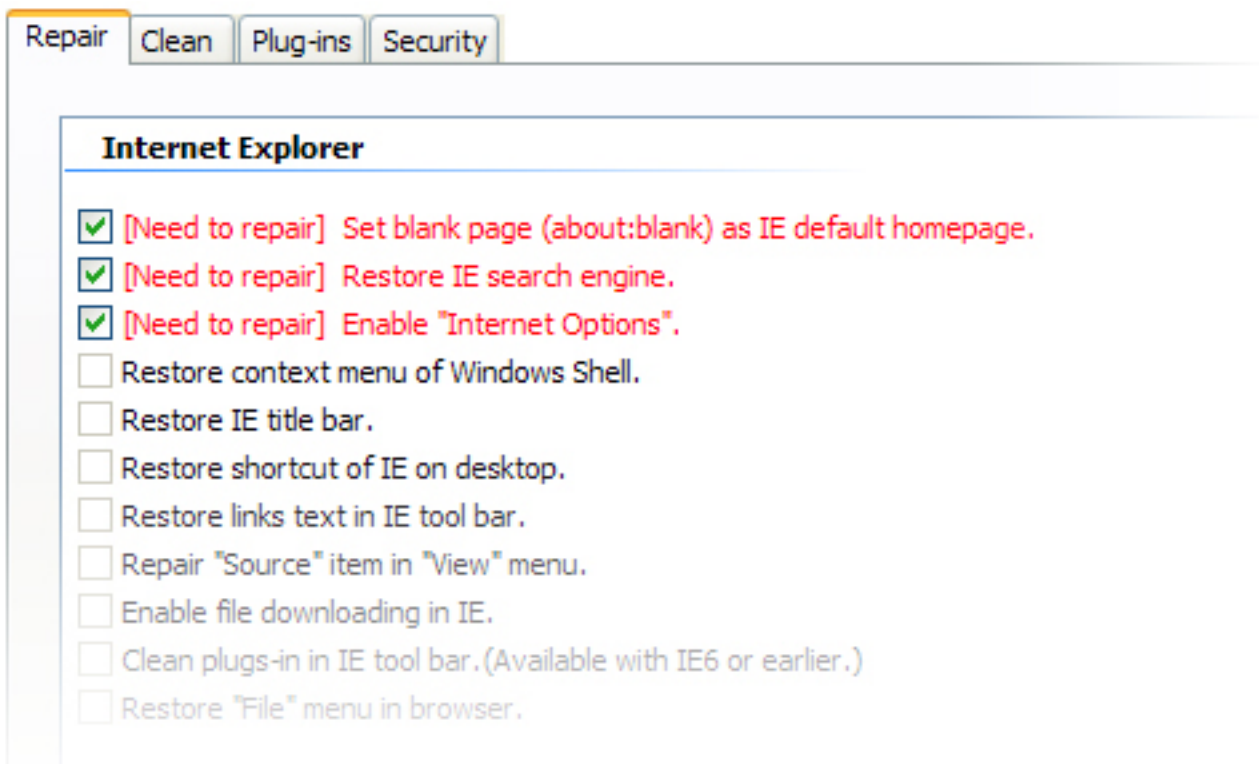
Repair | Clean | Plug-ins | Security

Internet Explorer

[Need to repair] Set blank page (about:blank) as IE default homepage.
[Need to repair] Restore IE search engine.
[Need to repair] Enable "Internet Options".
Restore context menu of Windows Shell.
Restore IE title bar.
Restore shortcut of IE on desktop.
Restore links text in IE tool bar.
Repair "Source" item in "View" menu.
Enable file downloading in IE.
Clean plugs-in in IE tool bar.(Available with IE6 or earlier.)
Restore "File" menu in browser.